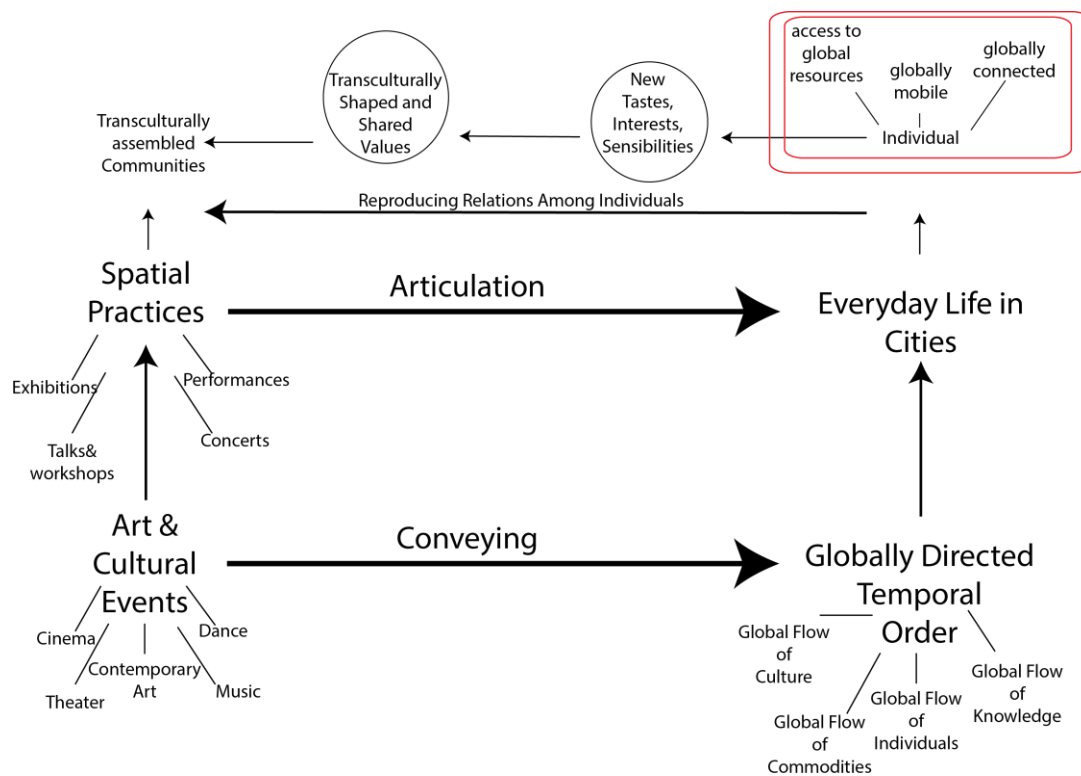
access to global resources

globally mobile

globally connected

Individual

New Tastes, Interests, Sensibilities

Transculturally Shaped and Shared Values

Transculturally assembled Communities

Reproducing Relations Among Individuals

Spatial Practices

Articulation

Everyday Life in Cities

Exhibitions

Performances

Talks& workshops

Concerts

Art & Cultural Events

Conveying

Globally Directed Temporal Order

Cinema

Dance

Contemporary Art

Theater

Music

Global Flow of Culture

Global Flow of Knowledge

Global Flow of Individuals

Global Flow of Commodities